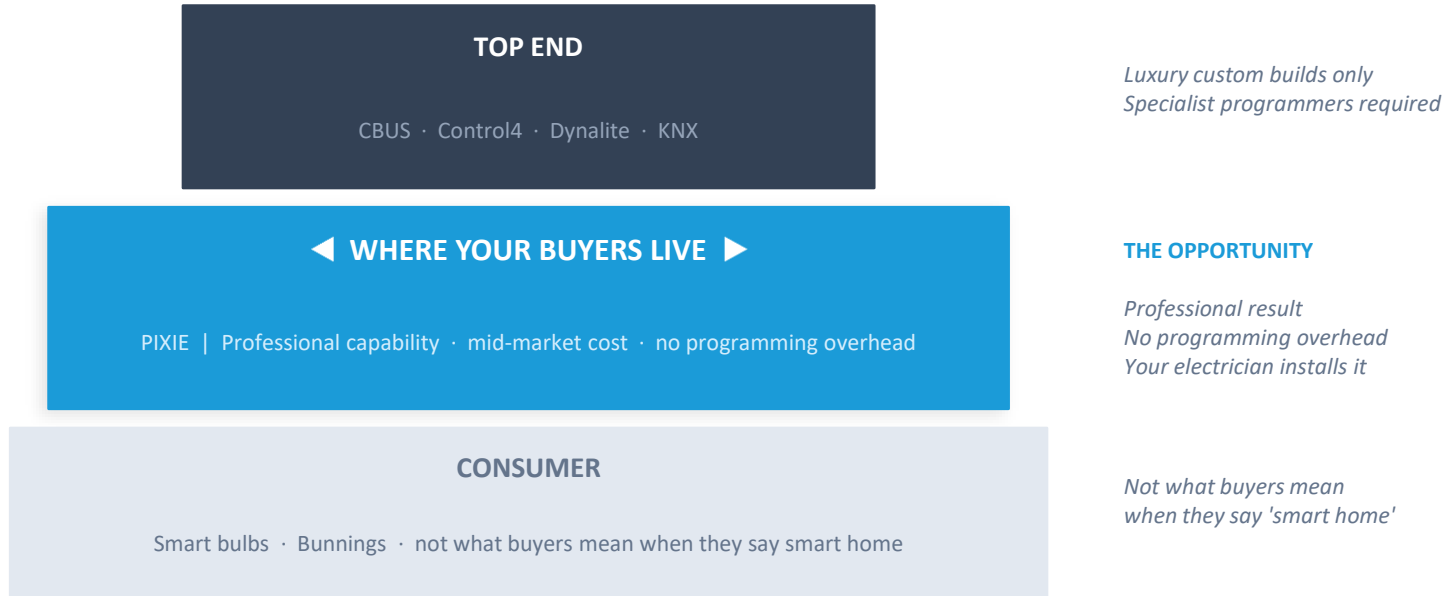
TOP END

CBUS · Control4 · Dynalite · KNX

Luxury custom builds only
Specialist programmers required

◀ WHERE YOUR BUYERS LIVE ▶

PIXIE | Professional capability · mid-market cost · no programming overhead

THE OPPORTUNITY

Professional result
No programming overhead
Your electrician installs it

CONSUMER

Smart bulbs · Bunnings · not what buyers mean when they say smart home

Not what buyers mean
when they say 'smart home'